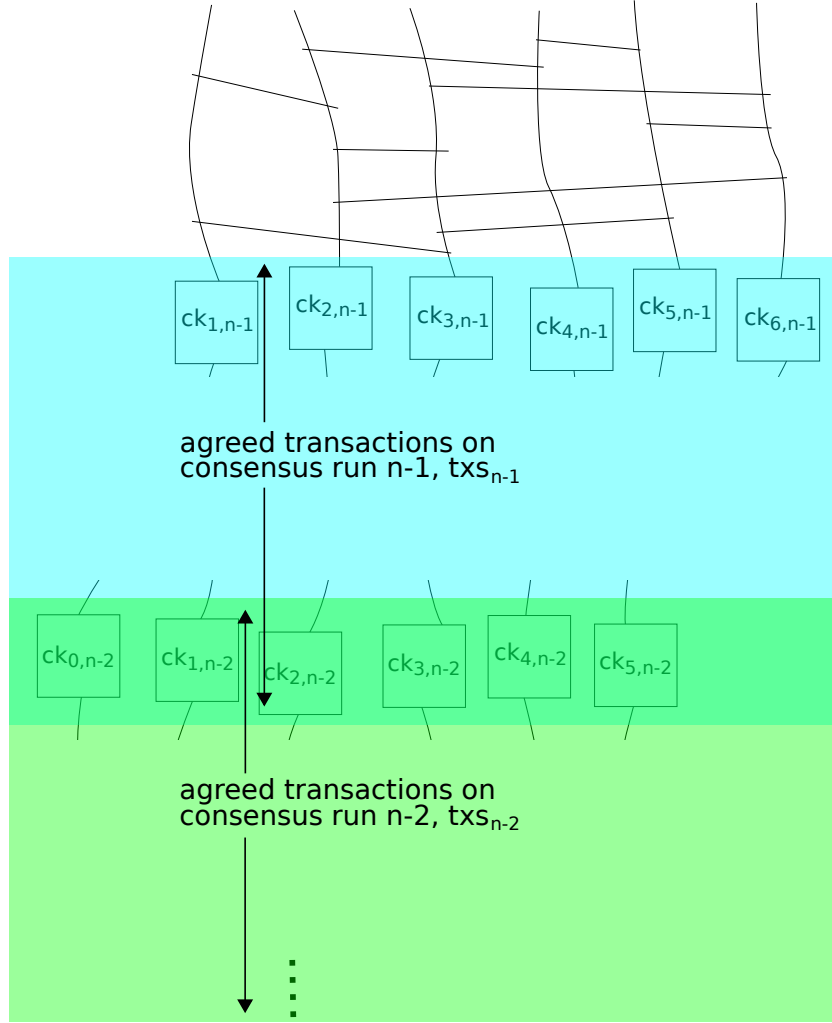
$ck_{1,n-1}$ $ck_{2,n-1}$ $ck_{3,n-1}$ $ck_{4,n-1}$ $ck_{5,n-1}$ $ck_{6,n-1}$

agreed transactions on consensus run n-1, $txs_{n-1}$

$ck_{0,n-2}$ $ck_{1,n-2}$ $ck_{2,n-2}$ $ck_{3,n-2}$ $ck_{4,n-2}$ $ck_{5,n-2}$

agreed transactions on consensus run n-2, $txs_{n-2}$